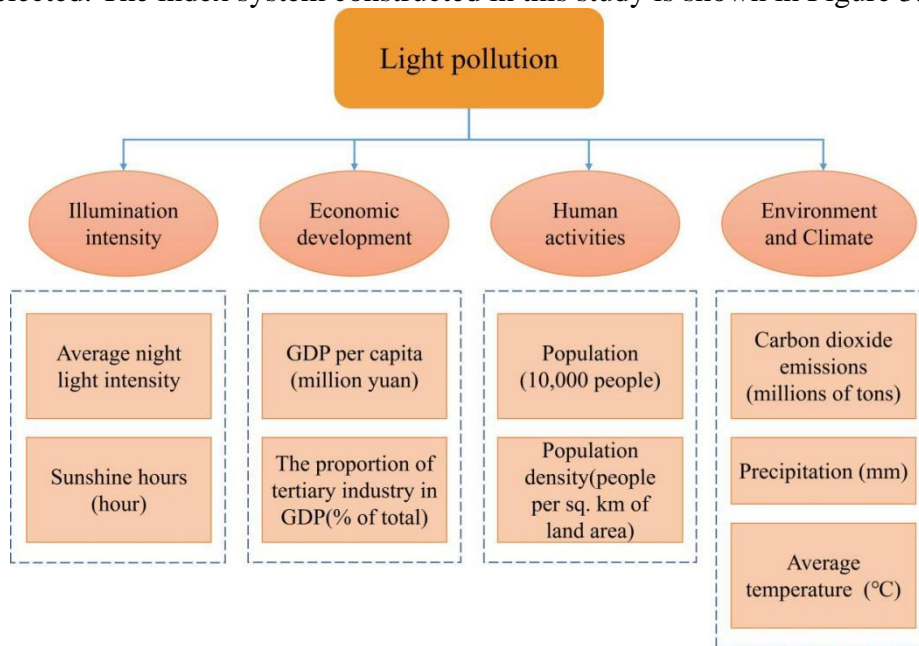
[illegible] The index system constructed in this study is shown in Figure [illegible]

Light pollution

Illumination intensity

Economic development

Human activities

Environment and Climate

Average night light intensity

Sunshine hours (hour)

GDP per capita (million yuan)

The proportion of tertiary industry in GDP(% of total)

Population (10,000 people)

Population density(people per sq. km of land area)

Carbon dioxide emissions (millions of tons)

Precipitation (mm)

Average temperature (°C)